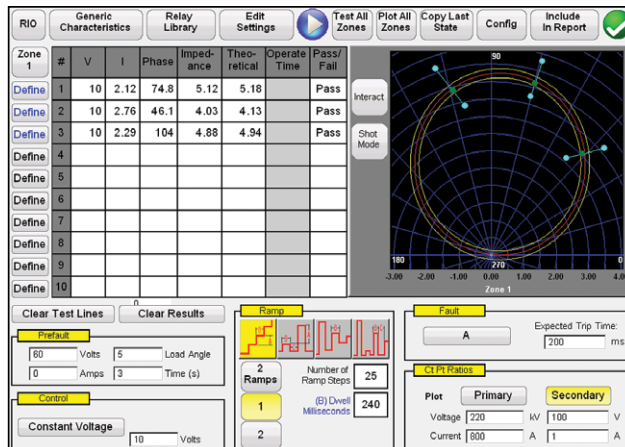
RIO | Generic Characteristics | Relay Library | Edit Settings | Test All Zones | Plot All Zones | Copy Last State | Config | Include In Report

| Zone 1 | # | V | I | Phase | Impedance | Theoretical | Operate Time | Pass/Fail |
|---|---|---|---|---|---|---|---|---|
| Define | 1 | 10 | 2.12 | 74.8 | 5.12 | 5.18 | | Pass |
| Define | 2 | 10 | 2.76 | 46.1 | 4.03 | 4.13 | | Pass |
| Define | 3 | 10 | 2.29 | 104 | 4.88 | 4.94 | | Pass |
| Define | 4 | | | | | | | |
| Define | 5 | | | | | | | |
| Define | 6 | | | | | | | |
| Define | 7 | | | | | | | |
| Define | 8 | | | | | | | |
| Define | 9 | | | | | | | |
| Define | 10 | | | | | | | |

Interact

Shot Mode

90

180

270

-3.00 -2.00 -1.00 0.00 1.00 2.00 3.00 4.00

Zone 1

Clear Test Lines

0

Clear Results

Prefault

60 Volts 5 Load Angle

0 Amps 3 Time (s)

Control

Constant Voltage 10 Volts

Ramp

2 Ramps

Number of Ramp Steps 25

(B) Dwell Milliseconds 240

1

2

Fault

A

Expected Trip Time: 200 ms

Ct Pt Ratios

Plot Primary Secondary

Voltage 220 kV 100 V

Current 800 A 1 A